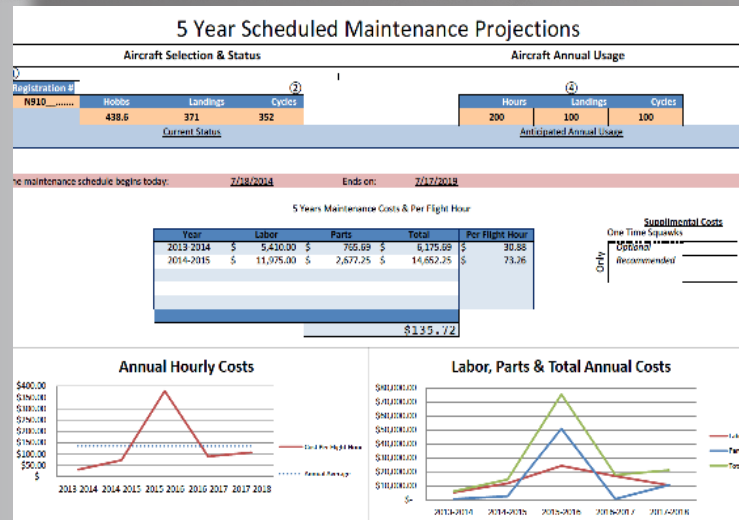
5 Year Scheduled Maintenance Projections

Aircraft Selection & Status

Aircraft Annual Usage

1

Registration #

N910_......

2

| Hobbs | Landings | Cycles |
|---|---|---|
| 438.6 | 371 | 352 |

Current Status

4

| Hours | Landings | Cycles |
|---|---|---|
| 200 | 100 | 100 |

Anticipated Annual Usage

he maintenance schedule begins today: 7/18/2014 Ends on: 7/17/2019

5 Years Maintenance Costs & Per Flight Hour

| Year | Labor | Parts | Total | Per Flight Hour |
|---|---|---|---|---|
| 2013 2014 | \$ 5,410.00 | \$ 765.69 | \$ 6,175.69 | \$ 30.88 |
| 2014-2015 | \$ 11,975.00 | \$ 2,677.25 | \$ 14,652.25 | \$ 73.26 |
| | | | | |
| | | | | |
| | | | | |
| | | | | |

\$135.72

Supplimental Costs

One Time Squawks

Only

Optional

Recommended

Annual Hourly Costs

\$400.00
\$350.00
\$300.00
\$250.00
\$200.00
\$150.00
\$100.00
\$50.00
\$-

2013 2014 2014 2015 2015 2016 2016 2017 2017 2018

Cost Per Flight Hour

Annual Average

Labor, Parts & Total Annual Costs

\$80,000.00
\$70,000.00
\$60,000.00
\$50,000.00
\$40,000.00
\$30,000.00
\$20,000.00
\$10,000.00
\$-

2013-2014 2014-2015 2015-2016 2016-2017 2017-2018

La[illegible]

Par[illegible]

Tot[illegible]